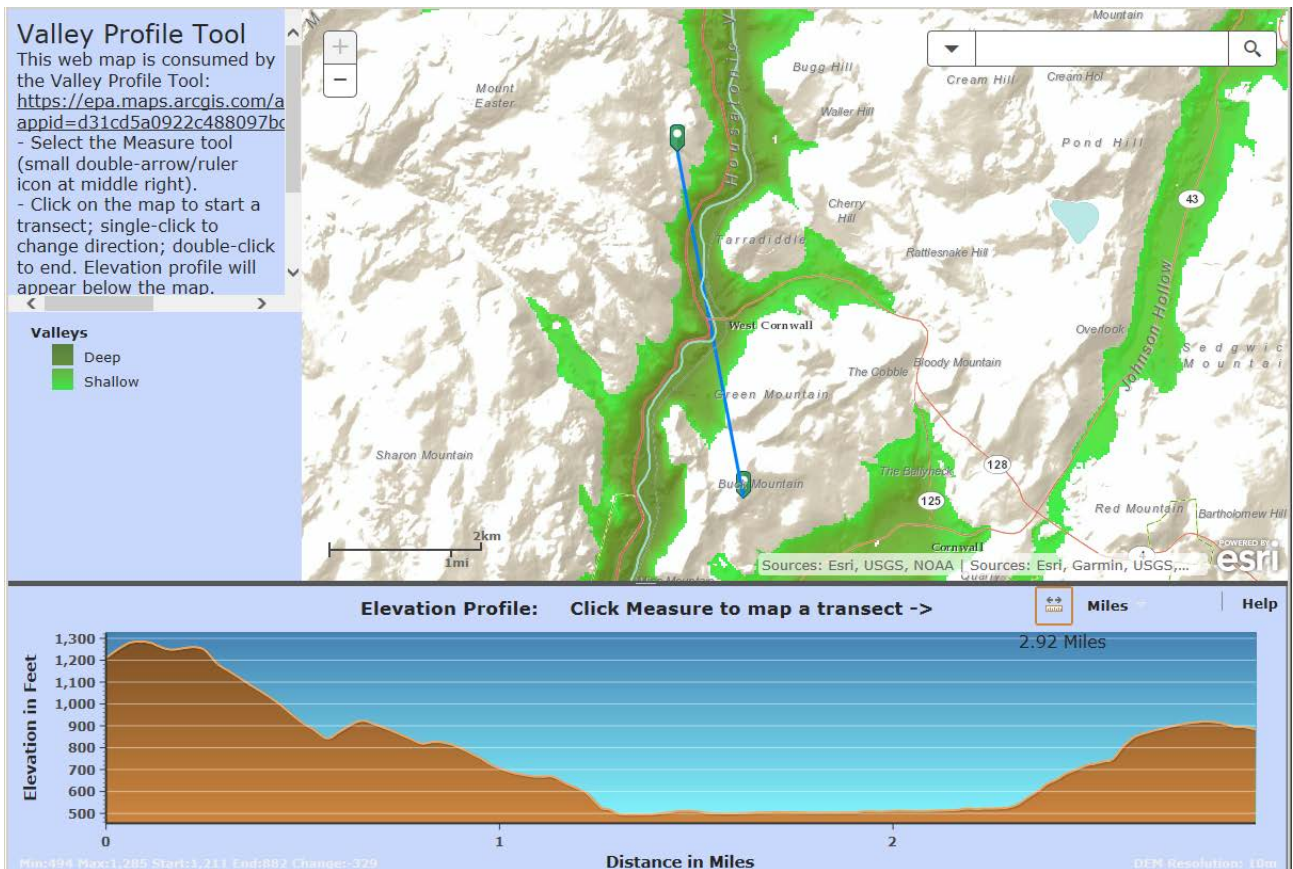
Valley Profile Tool
This web map is consumed by the Valley Profile Tool:
https://epa.maps.arcgis.com/a appid=d31cd5a0922c488097bc
- Select the Measure tool (small double-arrow/ruler icon at middle right).
- Click on the map to start a transect; single-click to change direction; double-click to end. Elevation profile will appear below the map.

Valleys
Deep
Shallow

+
−

Mountain
Bugg Hill
Cream Hill
Cream Hol
Mount Easter
Housatonic
Waller Hill
Pond Hill
43
Cherry Hill
Tarradiddle
Rattlesnake Hill
Johnson Hollow
West Cornwall
Overlook
Sedgwick Mountain
Bloody Mountain
The Cobble
Green Mountain
Sharon Mountain
The Ballyhack
128
Bunn Mountain
125
Red Mountain
Bartholomew Hill
2km
1mi
Cornwall
Sources: Esri, USGS, NOAA | Sources: Esri, Garmin, USGS,...
POWERED BY esri

Elevation Profile: Click Measure to map a transect ->
Miles
Help
2.92 Miles

1,300
1,200
1,100
1,000
900
800
700
600
500
Elevation in Feet
0
1
2
Distance in Miles
Min:494 Max:1,285 Start:1,211 End:882 Change:-329
DEM Resolution: 10m